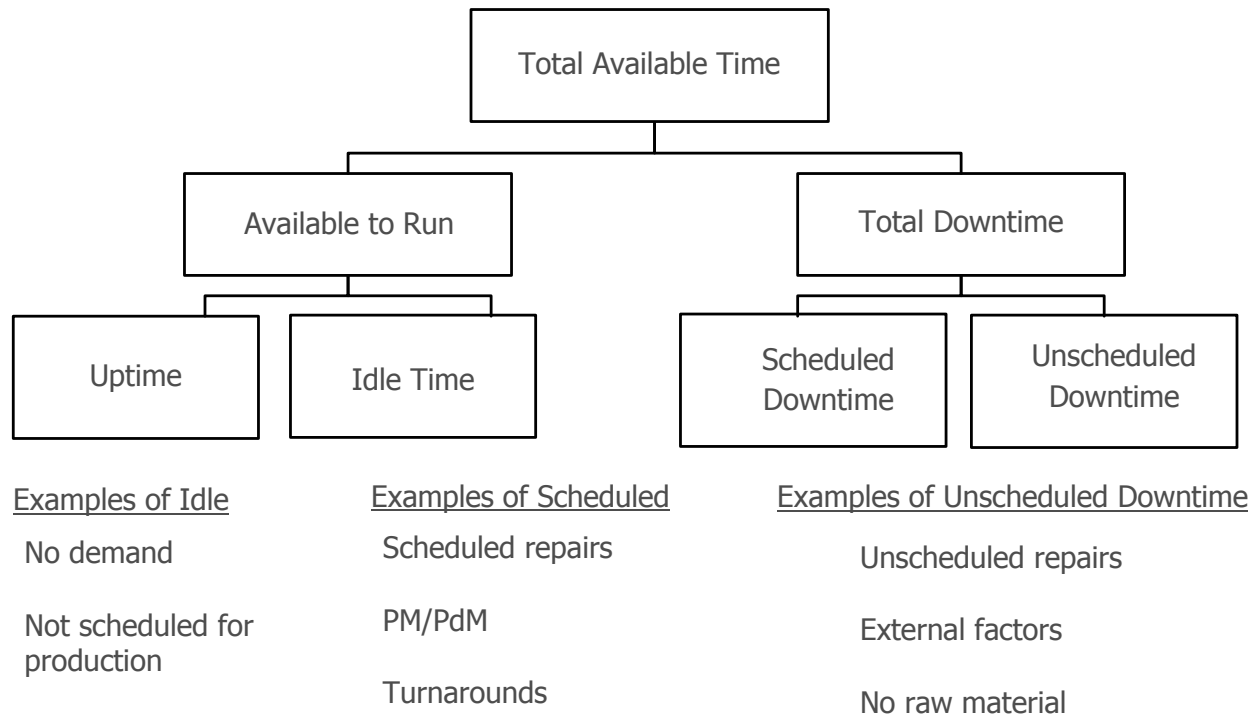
Total Available Time

Available to Run

Total Downtime

Uptime

Idle Time

Scheduled Downtime

Unscheduled Downtime

Examples of Idle

No demand

Not scheduled for production

Examples of Scheduled

Scheduled repairs

PM/PdM

Turnarounds

Examples of Unscheduled Downtime

Unscheduled repairs

External factors

No raw material